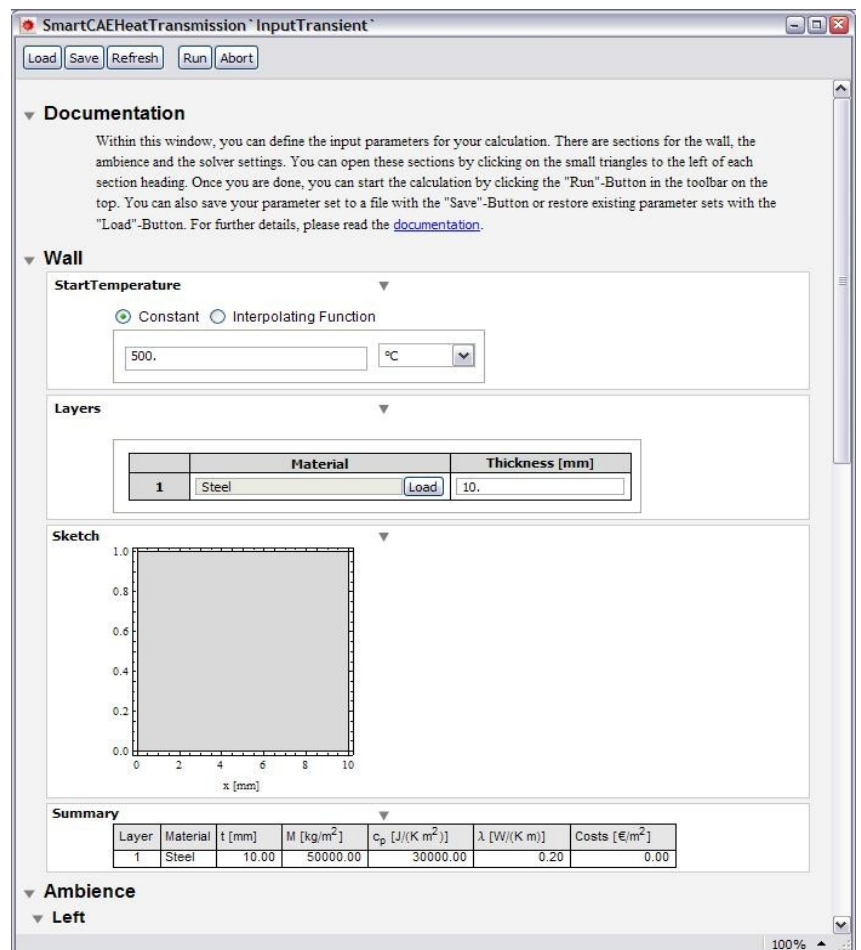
SmartCAEHeatTransmission`InputTransient`

Load Save Refresh Run Abort

Documentation

Within this window, you can define the input parameters for your calculation. There are sections for the wall, the ambience and the solver settings. You can open these sections by clicking on the small triangles to the left of each section heading. Once you are done, you can start the calculation by clicking the "Run"-Button in the toolbar on the top. You can also save your parameter set to a file with the "Save"-Button or restore existing parameter sets with the "Load"-Button. For further details, please read the documentation.

Wall

StartTemperature

Constant Interpolating Function

500. °C

Layers

| | Material | Thickness [mm] |
|---|---|---|
| 1 | Steel Load | 10. |

Sketch

1.0
0.8
0.6
0.4
0.2
0.0
0 2 4 6 8 10
x [mm]

Summary

| Layer | Material | t [mm] | M [kg/m$^2$] | $c_p$ [J/(K m$^2$)] | λ [W/(K m)] | Costs [€/m$^2$] |
|---|---|---|---|---|---|---|
| 1 | Steel | 10.00 | 50000.00 | 30000.00 | 0.20 | 0.00 |

Ambience

Left

100%